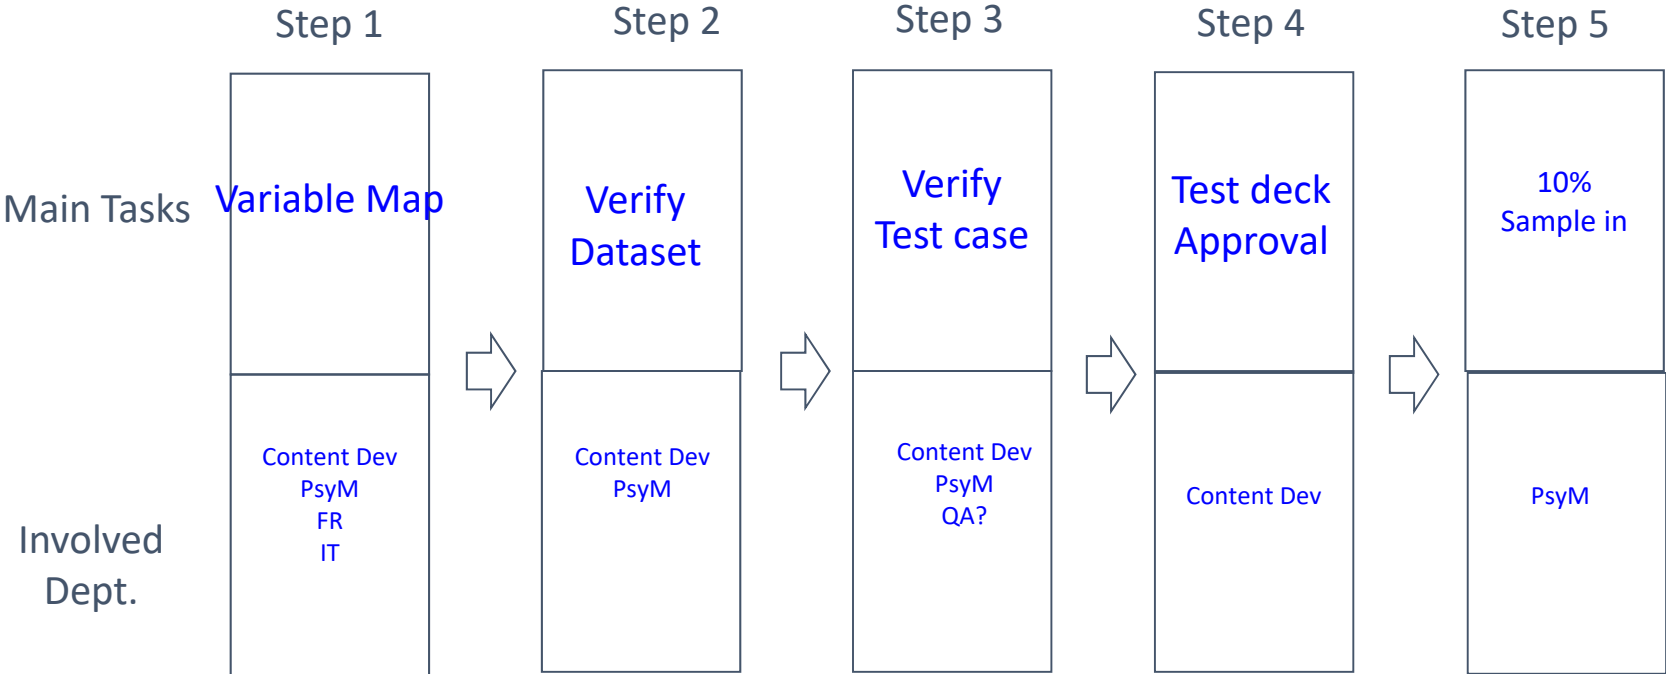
Step 1

Step 2

Step 3

Step 4

Step 5

Main Tasks

Variable Map

Verify Dataset

Verify Test case

Test deck Approval

10% Sample in

Involved Dept.

Content Dev
PsyM
FR
IT

Content Dev
PsyM

Content Dev
PsyM
QA?

Content Dev

PsyM